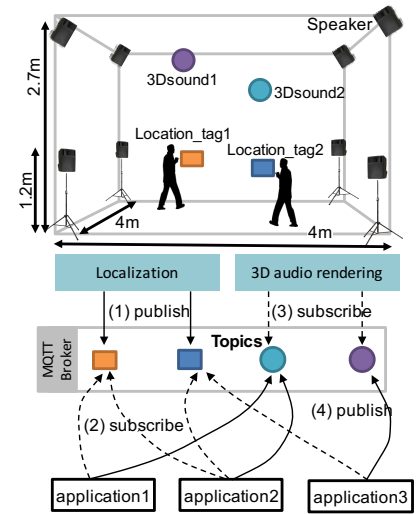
Speaker
3Dsound1
3Dsound2
2.7m
Location_tag1
Location_tag2
1.2m
4m
4m
Localization
3D audio rendering
(1) publish
(3) subscribe
MQTT Broker
Topics
(2) subscribe
(4) publish
application1
application2
application3